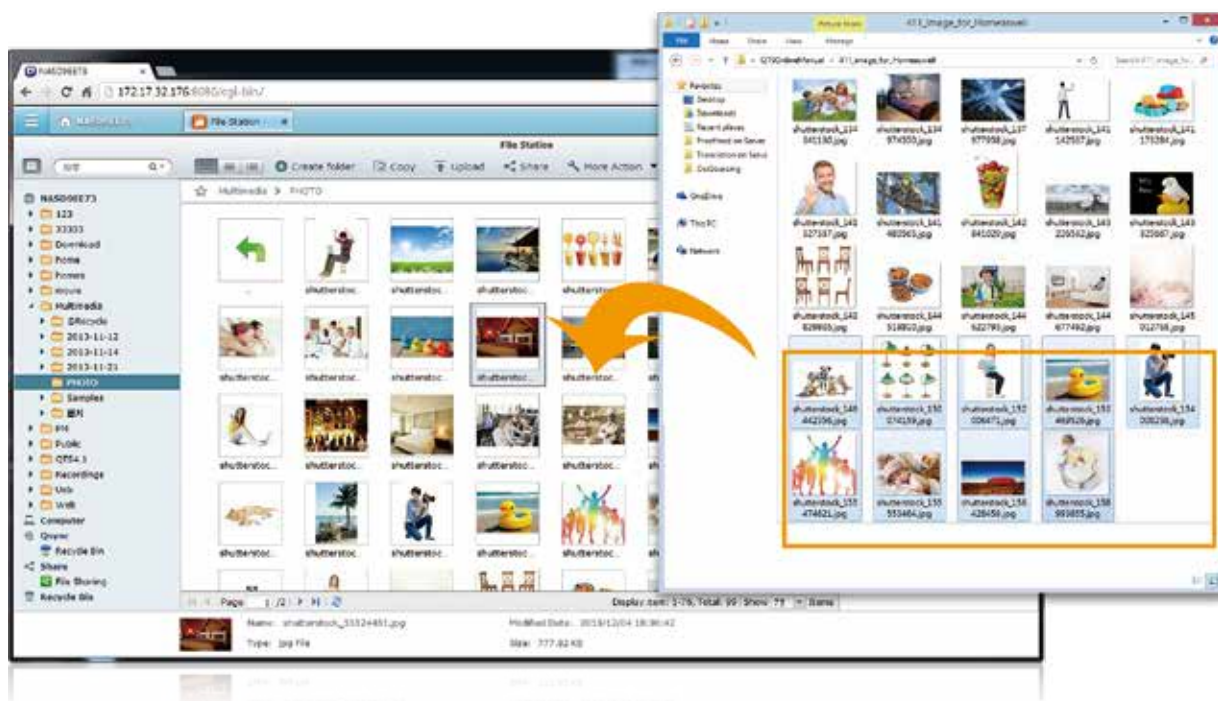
NAS096E73

172.17.32.176:8080/cgi-bin/

File Station

File Station

Create folder

Copy

Upload

Share

More Action

NAS096E73

123

33333

Download

home

homes

Movie

Multimedia

@Recycle

2013-11-12

2013-11-14

2013-11-21

PHOTO

Samples

PH

Public

QTS4.1

Recordings

Usb

Web

Computer

Qsync

Recycle Bin

Share

File Sharing

Recycle Bin

Multimedia > PHOTO

shutterstoc...

Page 1 /2

Display item: 1-76, Total: 99 Show 75 Items

Name: shutterstock_55524451.jpg

Type: jpg File

Modified Date: 2013/12/04 18:36:42

Size: 777.82 KB

Picture Tools

411_image_for_Homewizard

File

Home

Share

View

Manage

Favorites

Desktop

Downloads

Recent places

OneDrive

This PC

Network

shutterstock_134041130.jpg

shutterstock_134974353.jpg

shutterstock_137977958.jpg

shutterstock_141142507.jpg

shutterstock_141175284.jpg

shutterstock_141327107.jpg

shutterstock_141460965.jpg

shutterstock_142841020.jpg

shutterstock_143226562.jpg

shutterstock_143325687.jpg

shutterstock_143828865.jpg

shutterstock_144516810.jpg

shutterstock_144522793.jpg

shutterstock_144677492.jpg

shutterstock_145012758.jpg

shutterstock_148442156.jpg

shutterstock_150074159.jpg

shutterstock_152006471.jpg

shutterstock_153469526.jpg

shutterstock_154008236.jpg

shutterstock_155474621.jpg

shutterstock_155553464.jpg

shutterstock_156428458.jpg

shutterstock_158993855.jpg